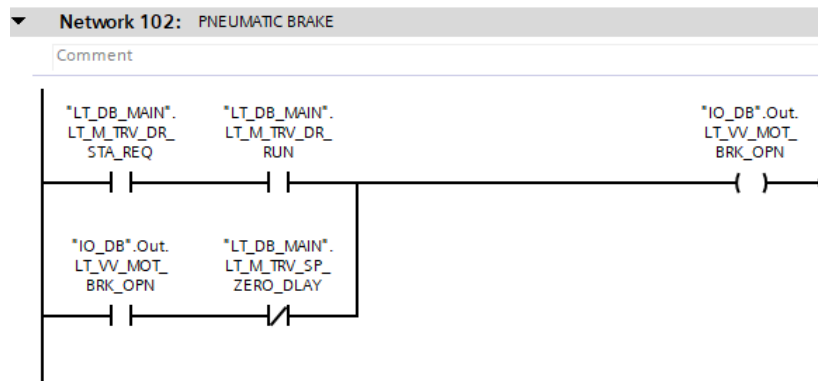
Network 102: PNEUMATIC BRAKE

Comment

"LT_DB_MAIN". LT_M_TRV_DR_ STA_REQ

"LT_DB_MAIN". LT_M_TRV_DR_ RUN

"IO_DB".Out. LT_VV_MOT_ BRK_OPN

"IO_DB".Out. LT_VV_MOT_ BRK_OPN

"LT_DB_MAIN". LT_M_TRV_SP_ ZERO_DLAY